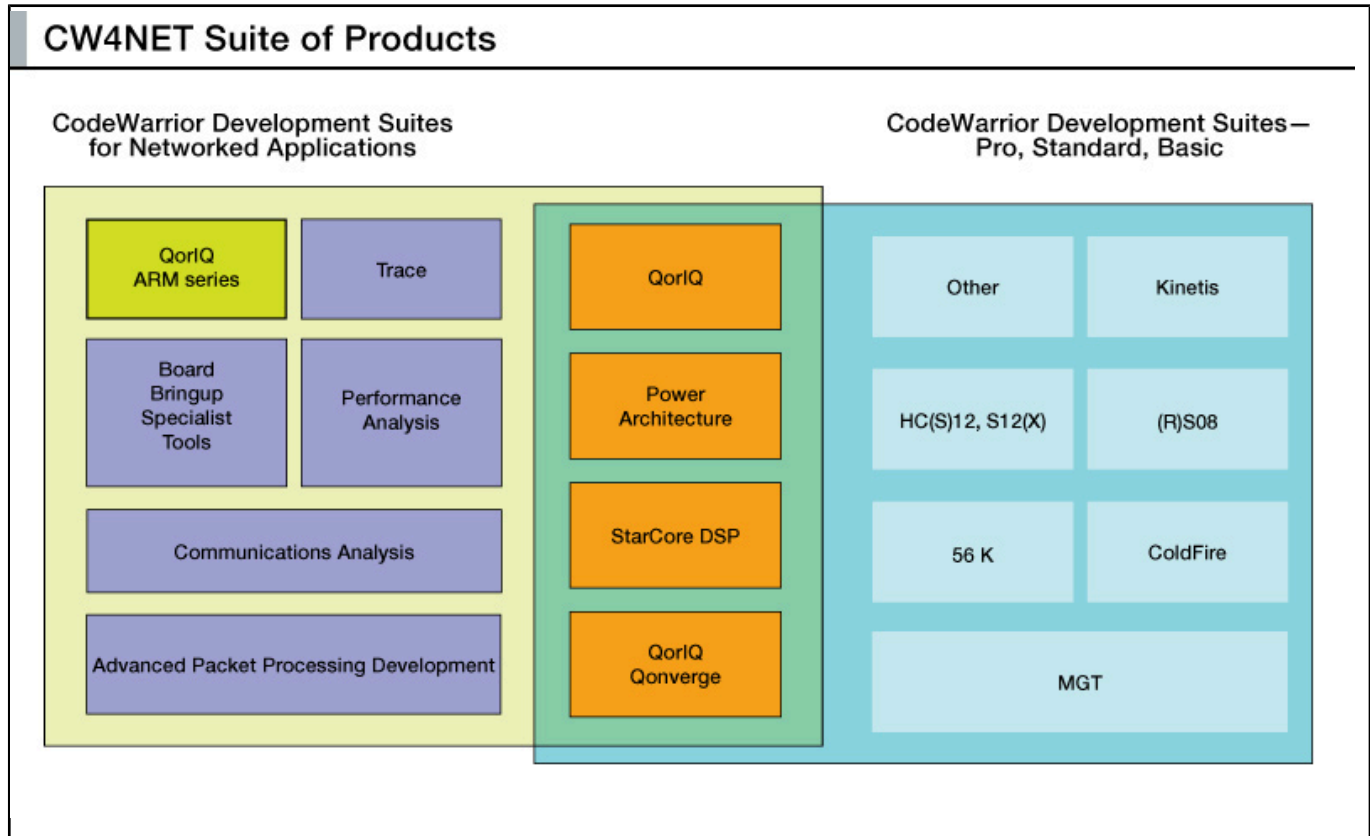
CW4NET Suite of Products

CodeWarrior Development Suites for Networked Applications

CodeWarrior Development Suites— Pro, Standard, Basic

QorIQ ARM series

Trace

Board Bringup Specialist Tools

Performance Analysis

Communications Analysis

Advanced Packet Processing Development

QorIQ

Power Architecture

StarCore DSP

QorIQ Qonverge

Other

Kinetis

HC(S)12, S12(X)

(R)S08

56 K

ColdFire

MGT